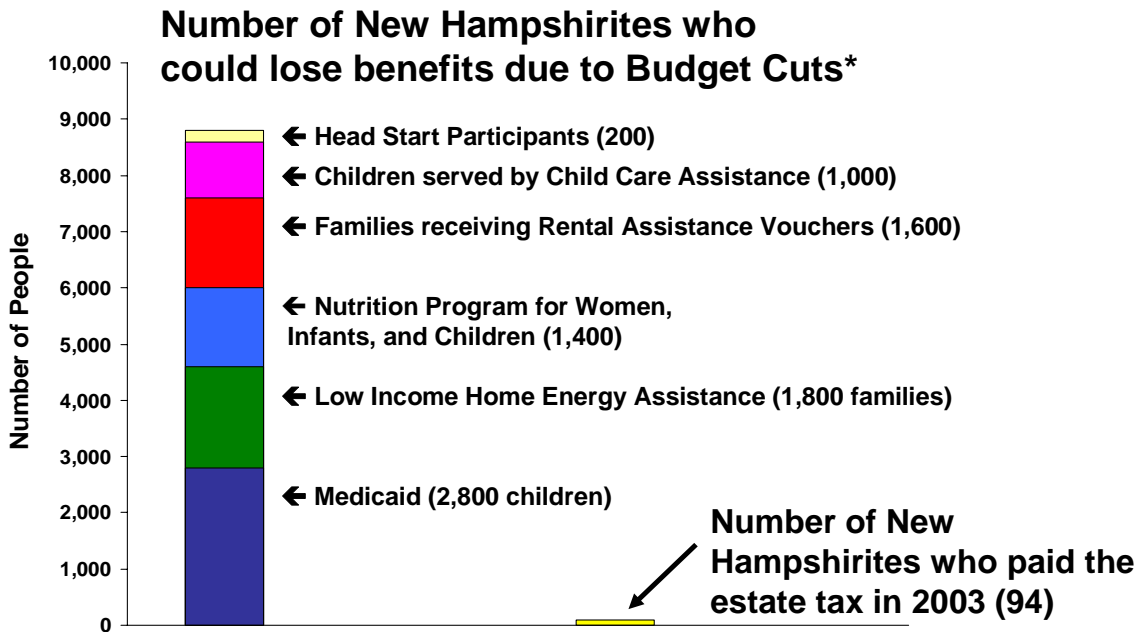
Number of New Hampshirites who could lose benefits due to Budget Cuts*

Number of People

10,000
9,000
8,000
7,000
6,000
5,000
4,000
3,000
2,000
1,000
0

← Head Start Participants (200)

← Children served by Child Care Assistance (1,000)

← Families receiving Rental Assistance Vouchers (1,600)

← Nutrition Program for Women, Infants, and Children (1,400)

← Low Income Home Energy Assistance (1,800 families)

← Medicaid (2,800 children)

Number of New Hampshirites who paid the estate tax in 2003 (94)